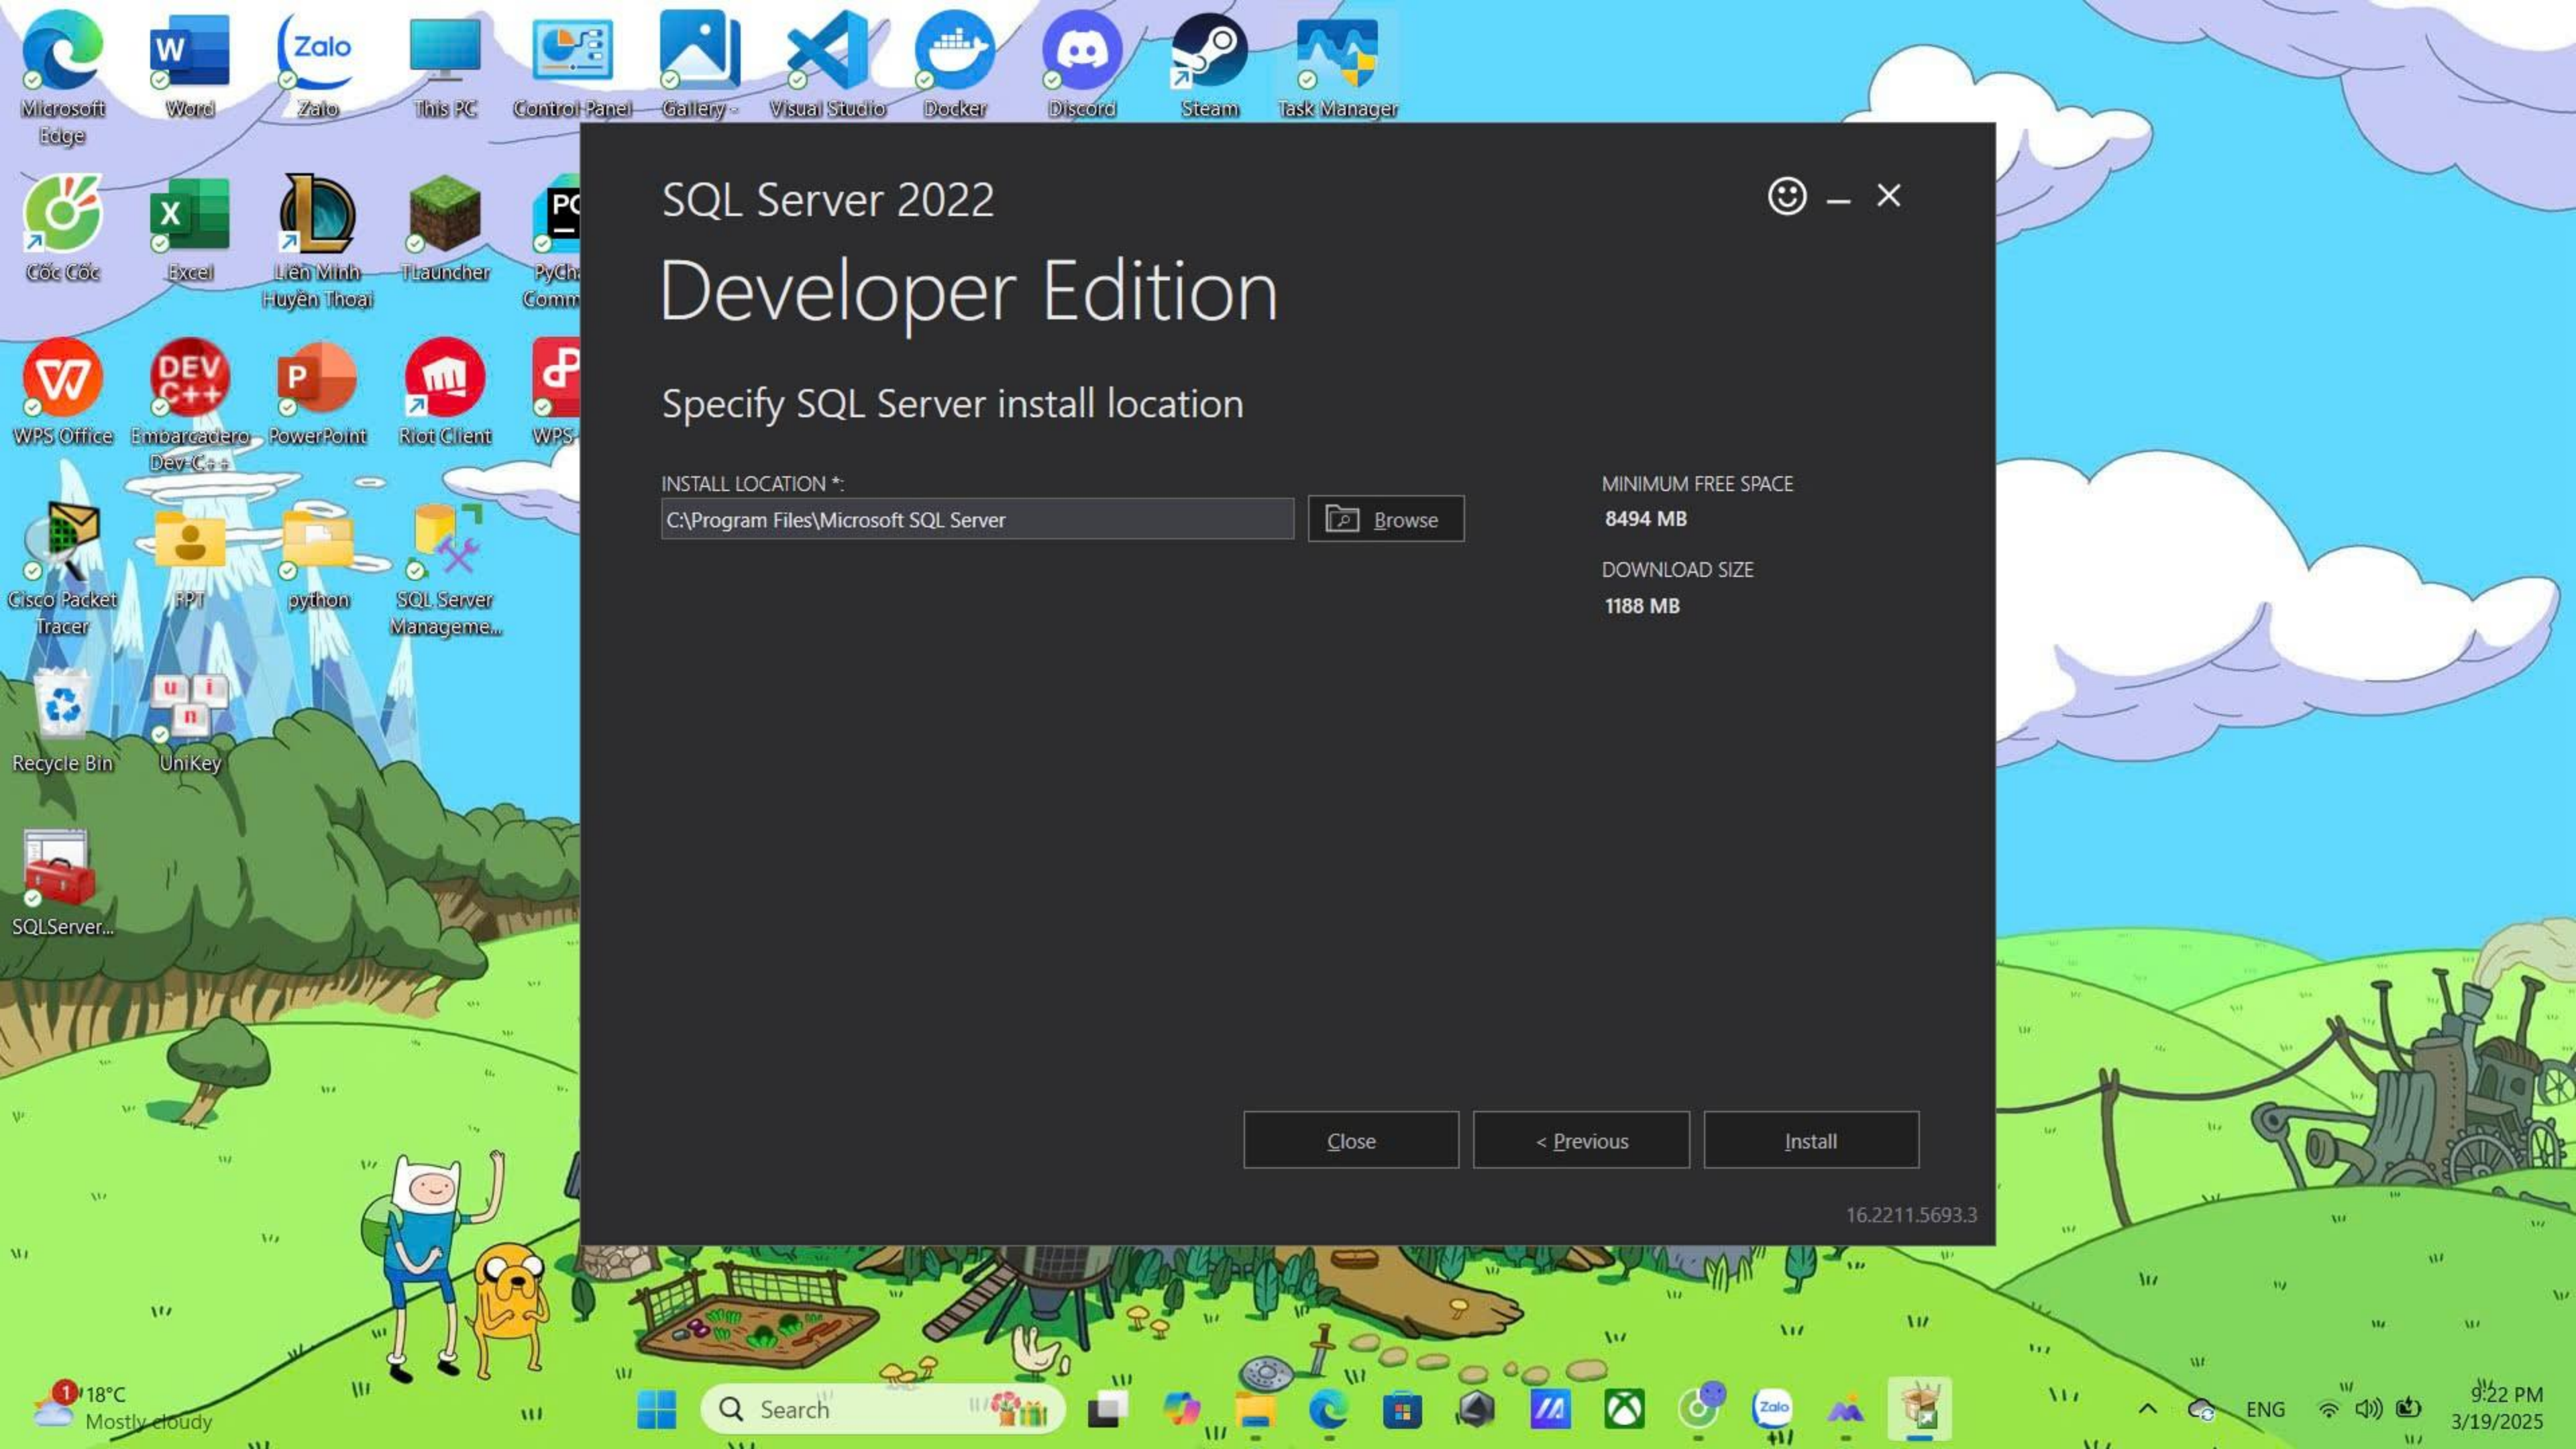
Microsoft Edge
Word
Zalo
This PC
Control Panel
Gallery -
Visual Studio
Docker
Discord
Steam
Task Manager

Cốc Cốc
Excel
Liên Minh Huyền Thoại
TLauncher
PyCha Comm

WPS Office
Embarcadero Dev-C++
PowerPoint
Riot Client
WPS

Cisco Packet Tracer
FPT
python
SQL Server Manageme...

Recycle Bin
UniKey

SQLServer...

SQL Server 2022

Developer Edition

Specify SQL Server install location

INSTALL LOCATION *:

C:\Program Files\Microsoft SQL Server

Browse

MINIMUM FREE SPACE

8494 MB

DOWNLOAD SIZE

1188 MB

Close

< Previous

Install

16.2211.5693.3

18°C
Mostly cloudy

Search

ENG

9:22 PM
3/19/2025